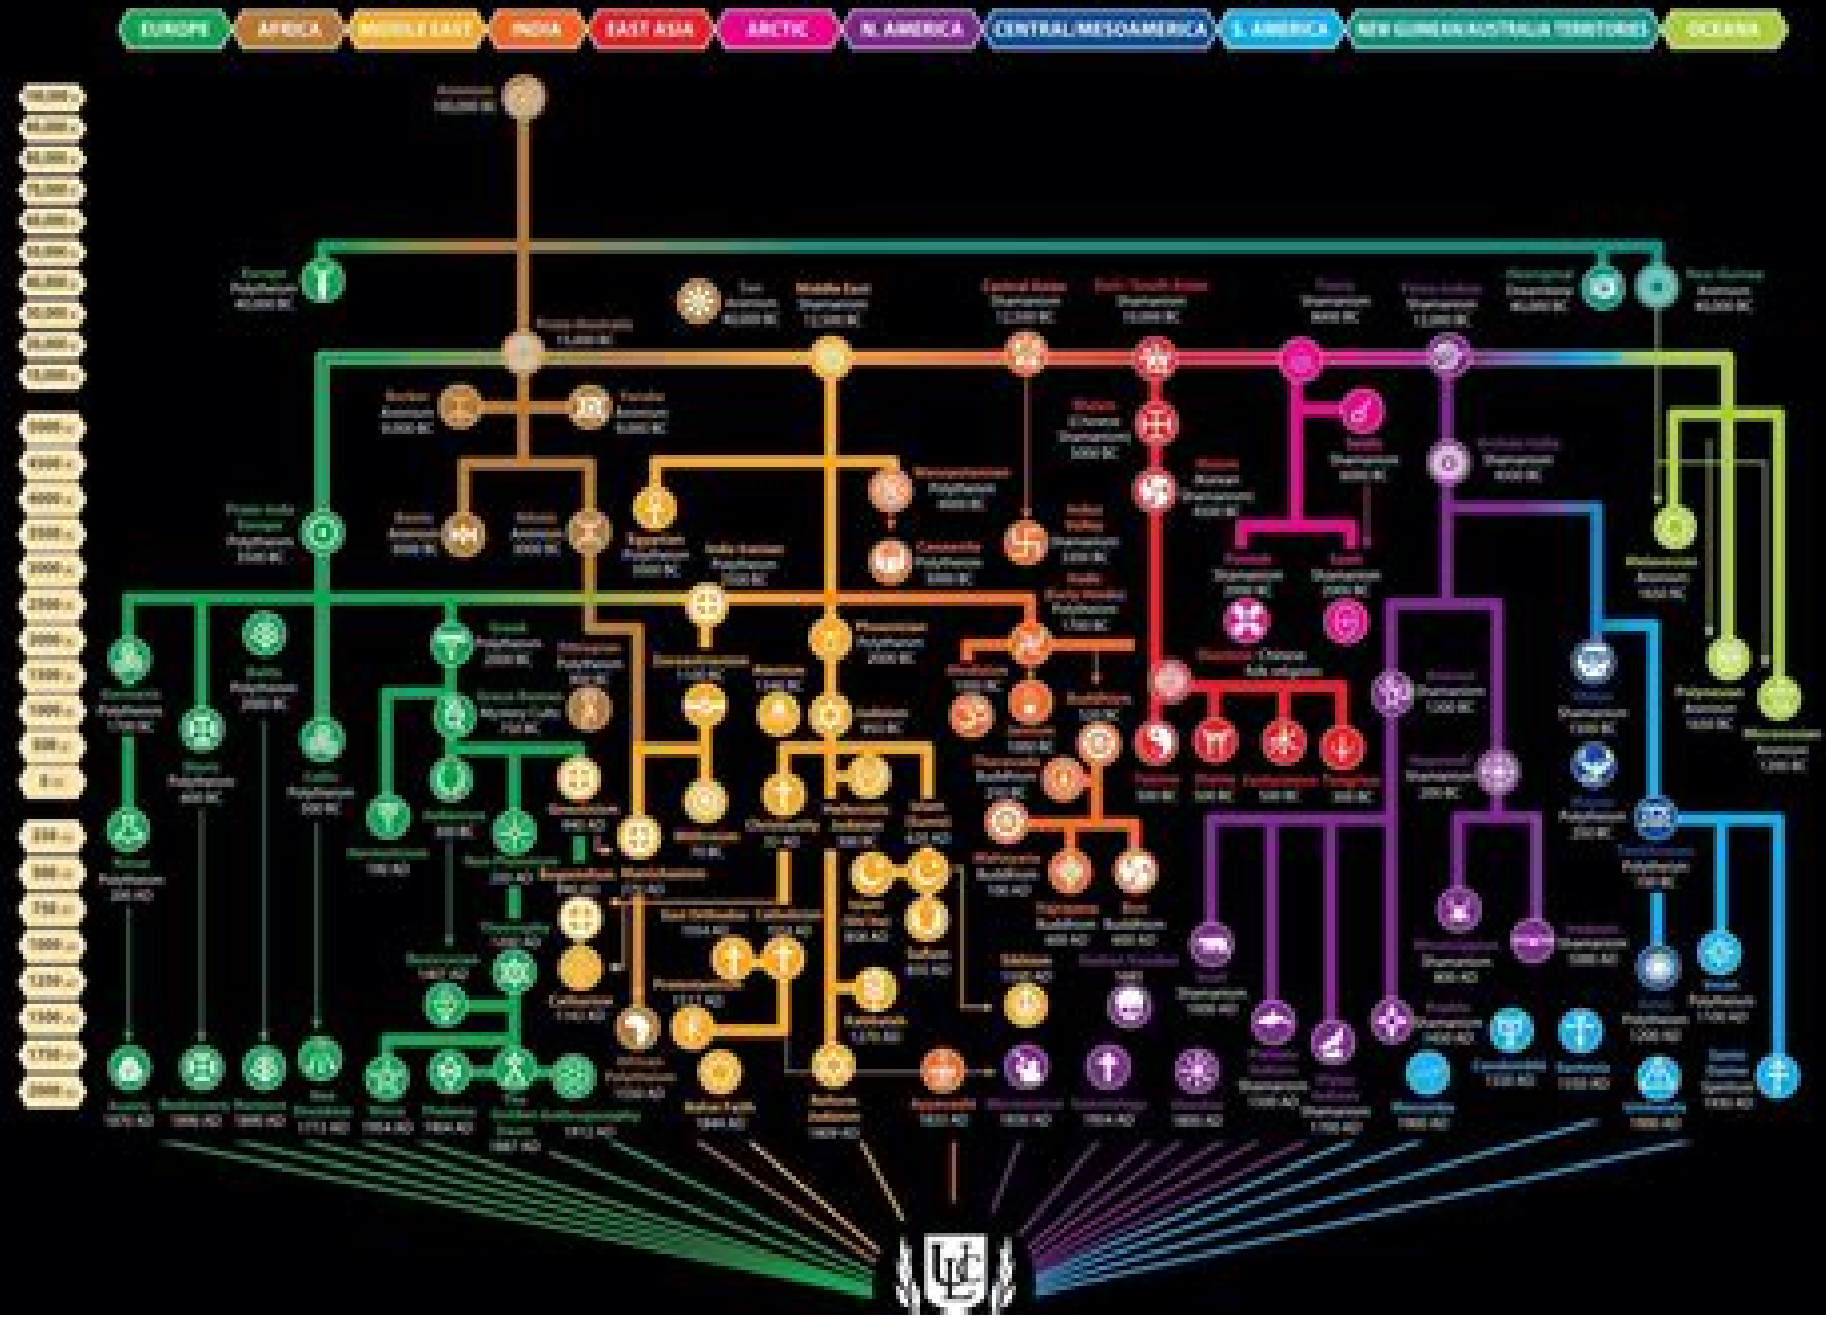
EUROPE | AFRICA | MIDDLE EAST | INDIA | EAST ASIA | ARCTIC | N. AMERICA | CENTRAL/MESOAMERICA | S. AMERICA | NEW GUINEAN/AUSTRALIA TERRITORIES | OCEANIA

Animism
100,000 BC

Europe
Polytheism
40,000 BC

East
Animism
40,000 BC

Middle East
Shamanism
12,000 BC

Central Asian
Shamanism
12,000 BC

Proto-Australo
15,000 BC

Berber
Animism
8,000 BC

Yoruba
Animism
8,000 BC

Proto-Indo-European
Polytheism
3500 BC

Egyptian
Polytheism
3000 BC

Mesopotamian
Polytheism
4000 BC

Canaanite
Polytheism
3000 BC

Indo-Iranian
Polytheism
2500 BC

Greek
Polytheism
2000 BC

Phoenician
Polytheism
2000 BC

Germanic
Polytheism
1700 BC

Baltic
Polytheism
2000 BC

Celtic
Polytheism
500 BC

Zoroastrianism
1500 BC

Judaism
950 BC

Buddhism
520 BC

Jainism
550 BC

Hinduism
1500 BC

Taoism
500 BC

Shinto
500 BC

Confucianism
500 BC

Christianity
33 AD

Islam
610 AD

Manichaeism
270 AD

Catholicism
1054 AD

East Orthodox
1054 AD

Protestantism
1517 AD

Sikhism
1500 AD

Bahá'í Faith
1844 AD

Mahayana
Buddhism
100 AD

Theravada
Buddhism
250 BC

Zen
Buddhism
600 AD

Tibetan
Buddhism
600 AD

Norse
Polytheism
200 AD

Wicca
1954 AD

Thelema
1904 AD

Rastafari
1930 AD

Mormonism
1830 AD

Santeria
1500 AD

Spiritism
1850 AD

Inca
Polytheism
1100 AD

Aztec
Polytheism
1200 AD

Polynesian
Animism
1600 AD

Melanesian
Animism
1650 BC

Micronesian
Animism
1200 BC

Asatru
1970 AD

Neo-Druidism
1912 AD